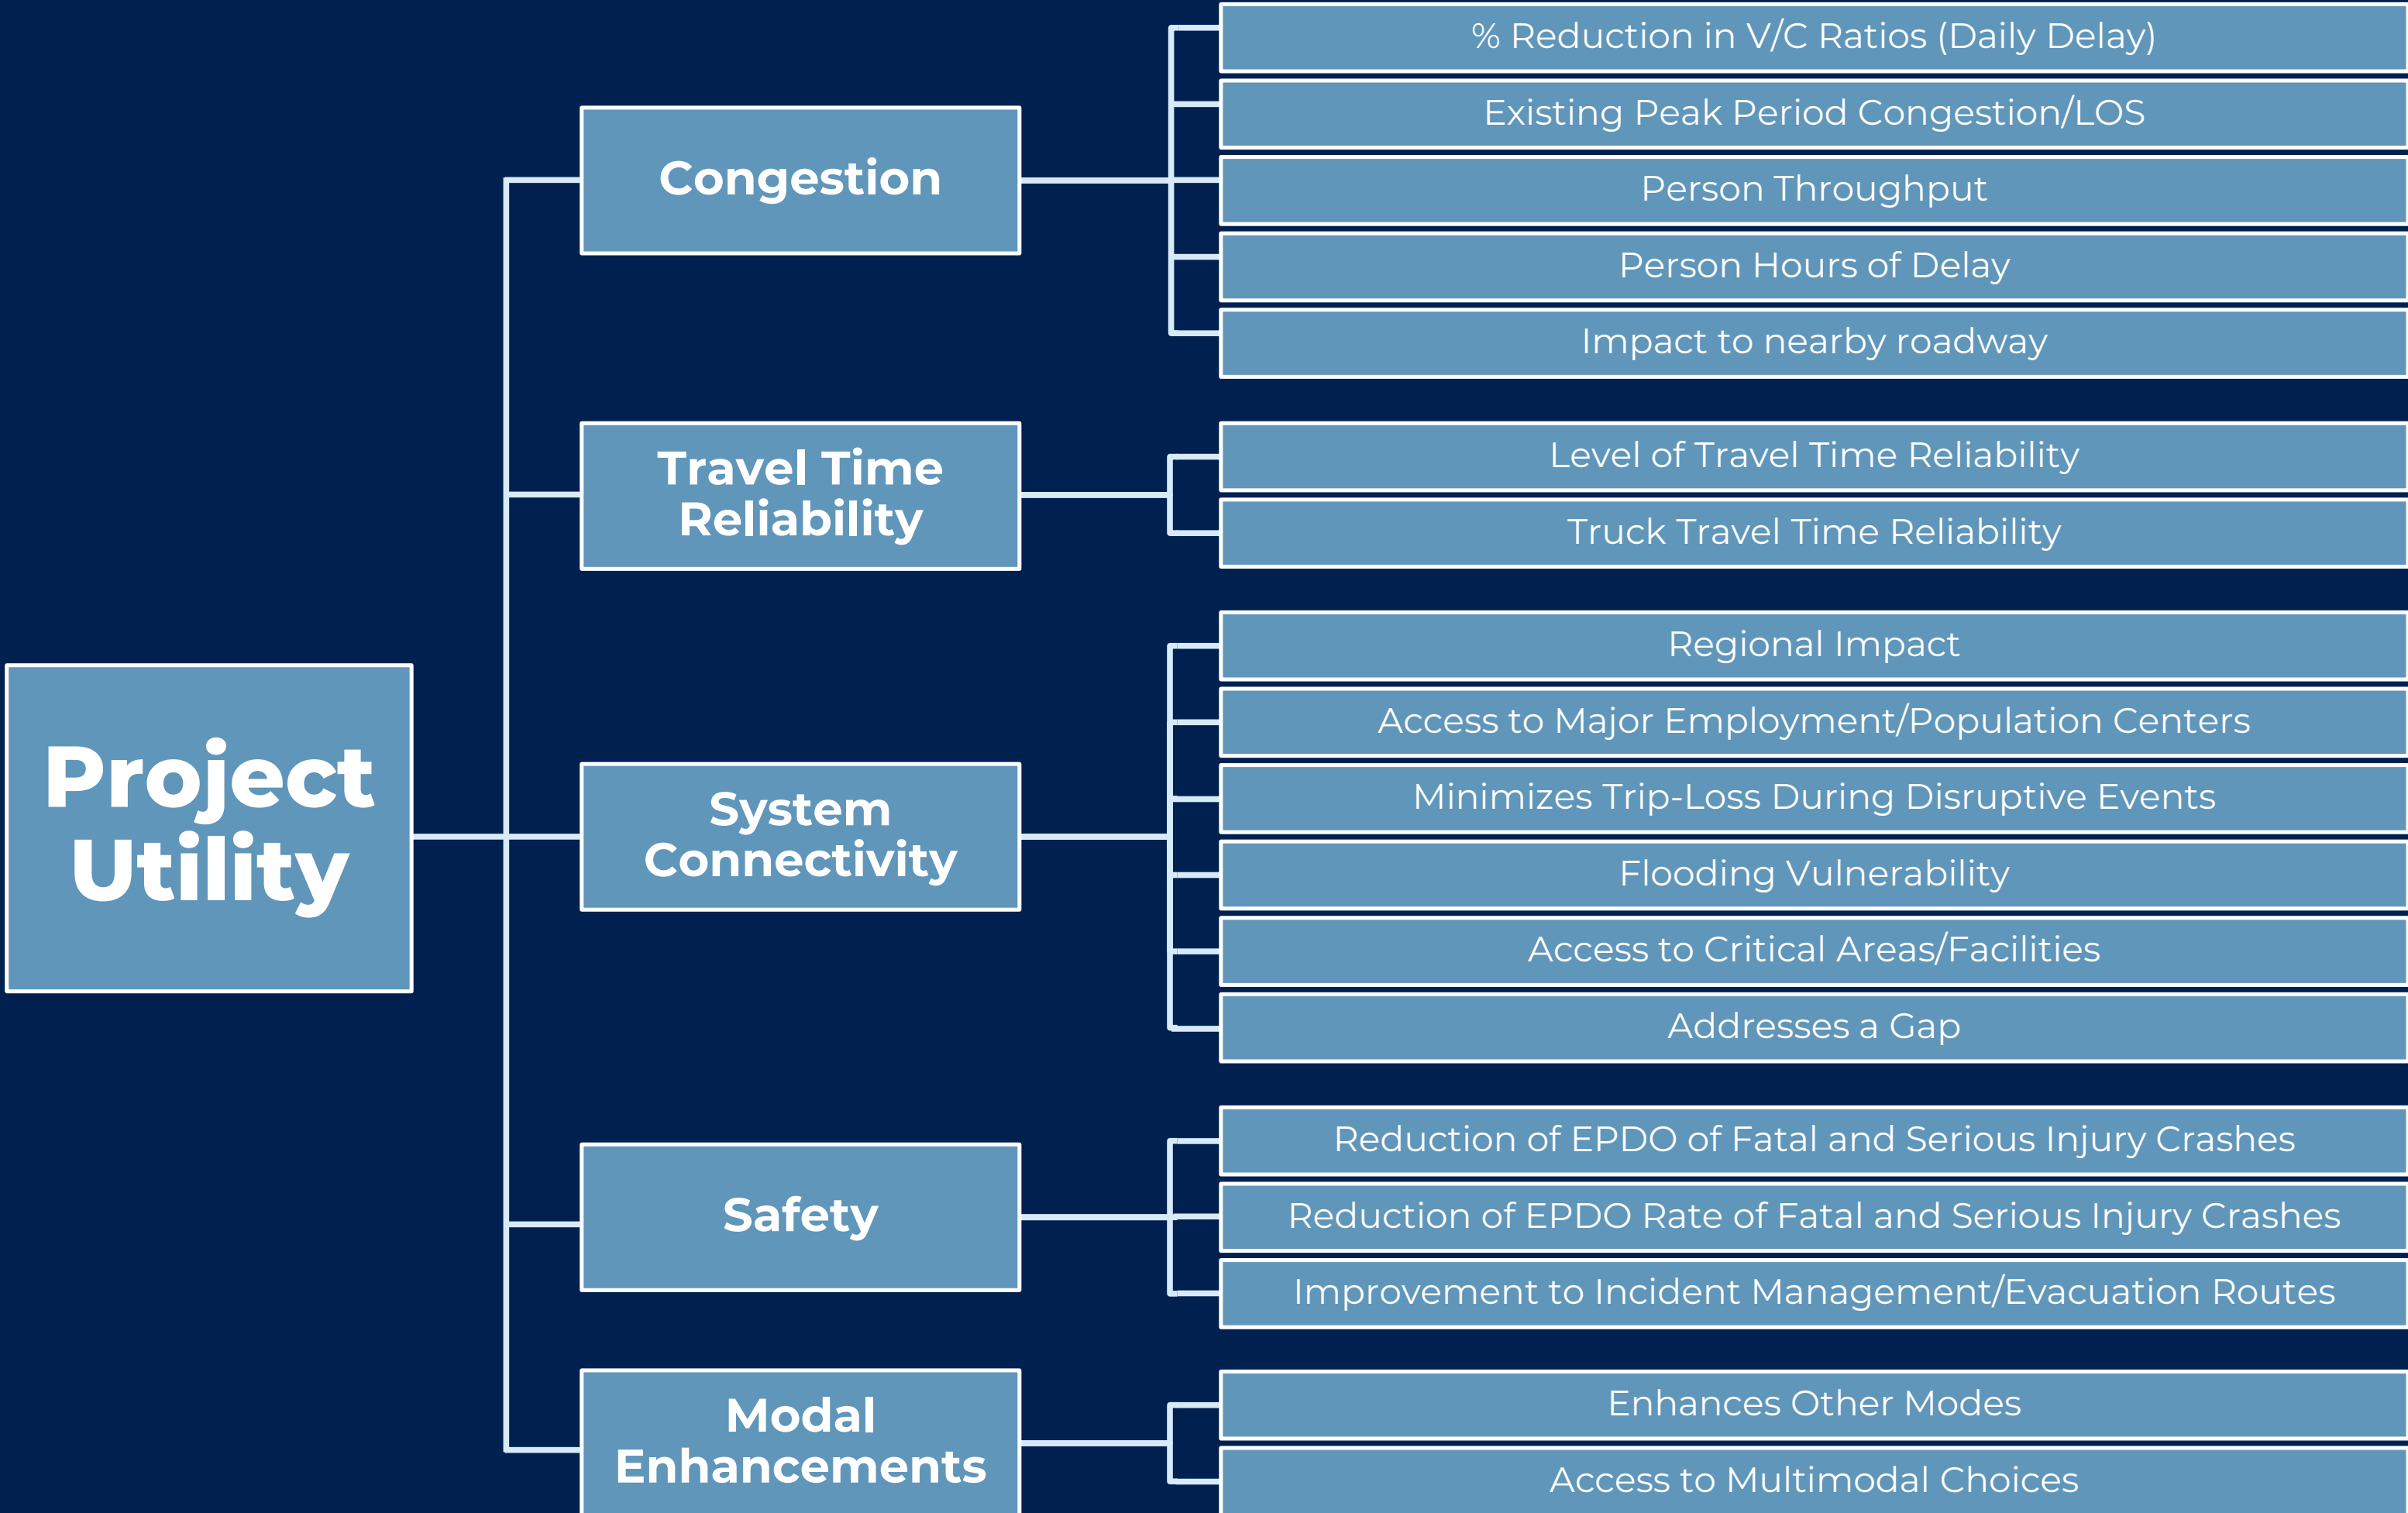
Project Utility

Congestion

% Reduction in V/C Ratios (Daily Delay)

Existing Peak Period Congestion/LOS

Person Throughput

Person Hours of Delay

Impact to nearby roadway

Travel Time Reliability

Level of Travel Time Reliability

Truck Travel Time Reliability

System Connectivity

Regional Impact

Access to Major Employment/Population Centers

Minimizes Trip-Loss During Disruptive Events

Flooding Vulnerability

Access to Critical Areas/Facilities

Addresses a Gap

Safety

Reduction of EPDO of Fatal and Serious Injury Crashes

Reduction of EPDO Rate of Fatal and Serious Injury Crashes

Improvement to Incident Management/Evacuation Routes

Modal Enhancements

Enhances Other Modes

Access to Multimodal Choices